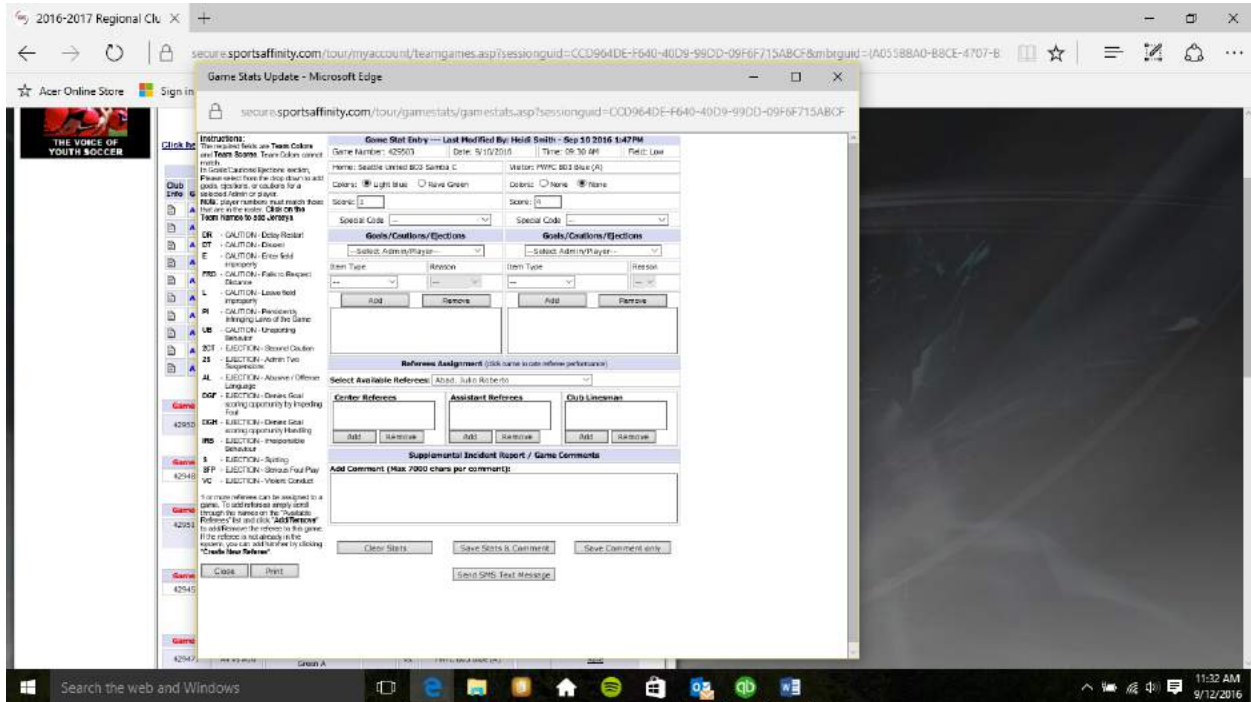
2016-2017 Regional Clu ×  +

secure.sportsaffinity.com/tour/myaccount/teamgames.asp?sessionguid=CCD964DE-F640-40D9-99DD-09F6F715ABCF&mbrguid={A05588A0-B8CE-4707-B

Acer Online Store  Sign in

Game Stats Update - Microsoft Edge

secure.sportsaffinity.com/tour/gamestats/gamestats.asp?sessionguid=CCD964DE-F640-40D9-99DD-09F6F715ABCF

THE VOICE OF YOUTH SOCCER

Click he

Club Info

Instructions:
The required fields are Team Colors and Team Scores. Team Colors cannot match.
In Goals/Cautions/Ejections section, Please select from the drop down to add goals, ejections, or cautions for a selected Admin or player.
Note: player numbers must match those that are in the roster. Click on the Team names to add Jerseys.

DR - CAUTION - Delay Restart
DT - CAUTION - Dissent
E - CAUTION - Enter field improperly
FRD - CAUTION - Fails to Respect Distance
L - CAUTION - Leave field improperly
PI - CAUTION - Persistently Infringing Laws of the Game
UB - CAUTION - Unsporting Behavior
2CT - EJECTION - Second Caution
2S - EJECTION - Admin Two Suspensions
AL - EJECTION - Abusive / Offensive Language
DGF - EJECTION - Denies Goal scoring opportunity by Impeding Foul
DGH - EJECTION - Denies Goal scoring opportunity Handling
IRS - EJECTION - Irresponsible Behaviour
S - EJECTION - Spitting
SFP - EJECTION - Serious Foul Play
VC - EJECTION - Violent Conduct

1 or more referees can be assigned to a game. To add referees simply scroll through the names on the "Available Referees" list and click "Add/Remove" to add/Remove the referee to this game. If the referee is not already in the system, you can add him/her by clicking "Create New Referee".

Close  Print

Game Stat Entry --- Last Modified By: Heidi Smith - Sep 10 2016 1:47PM
Game Number: 429503  Date: 9/10/2016  Time: 09:30 AM  Field: Low
Home: Seattle United BO3 Samba C  Visitor: PWFC B03 Blue (A)
Colors: Light Blue  Rave Green  Colors: None  None
Score: 1  Score: 4
Special Code: --  Special Code: --

Goals/Cautions/Ejections  Goals/Cautions/Ejections
--Select Admin/Player--  --Select Admin/Player--
Item Type  Reason  Item Type  Reason
Add  Remove  Add  Remove

Referees Assignment (click name to rate referee performance)
Select Available Referees: Abad, Julio Roberto
Center Referees  Assistant Referees  Club Linesman
Add  Remove  Add  Remove  Add  Remove

Supplemental Incident Report / Game Comments
Add Comment (Max 7000 chars per comment):

Clear Stats  Save Stats & Comment  Save Comment only
Send SMS Text Message

Game
42950
Game
42948
Game
42951
Game
42945
Game
42947  Green A  vs.  PWFC B03 blue (A)

Search the web and Windows

11:32 AM
9/12/2016